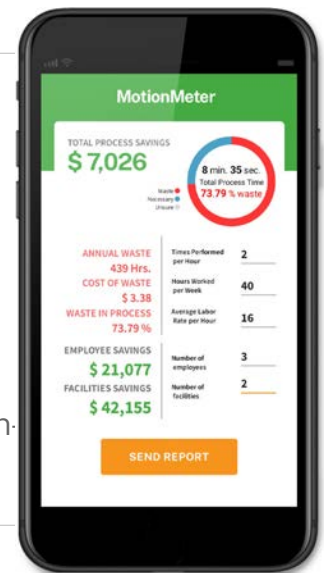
MotionMeter

TOTAL PROCESS SAVINGS
$ 7,026

8 min. 35 sec.
Total Process Time
73.79 % waste

Waste
Necessary
Unsure

ANNUAL WASTE
439 Hrs.
COST OF WASTE
$ 3.38
WASTE IN PROCESS
73.79 %

Times Performed per Hour
2
Hours Worked per Week
40
Average Labor Rate per Hour
16

EMPLOYEE SAVINGS
$ 21,077
FACILITIES SAVINGS
$ 42,155

Number of employees
3
Number of facilities
2

SEND REPORT